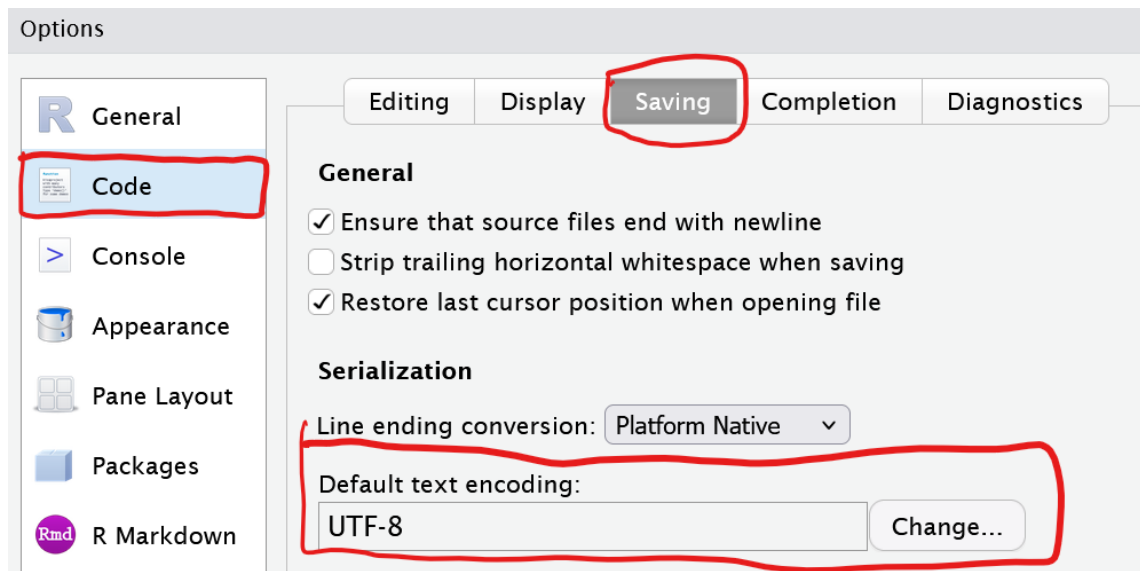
Options

General
Code
Console
Appearance
Pane Layout
Packages
Rmd R Markdown

Editing | Display | Saving | Completion | Diagnostics

General

✓ Ensure that source files end with newline
Strip trailing horizontal whitespace when saving
✓ Restore last cursor position when opening file

Serialization

Line ending conversion: Platform Native

Default text encoding:
UTF-8
Change...